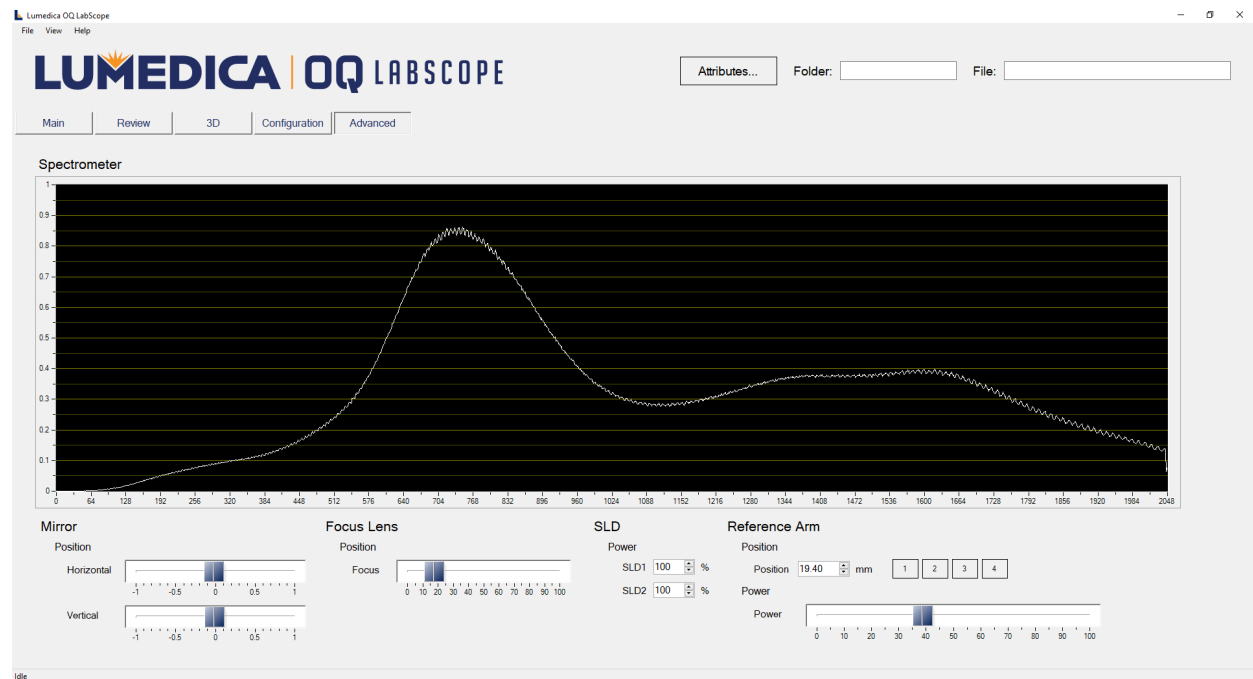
Lumedica OQ LabScope

File View Help

LUMEDICA | OQ LABSCOPE

Attributes... Folder: File:

Main Review 3D Configuration Advanced

Spectrometer

1
0.9
0.8
0.7
0.6
0.5
0.4
0.3
0.2
0.1
0

0 64 128 192 256 320 384 448 512 576 640 704 768 832 896 960 1024 1088 1152 1216 1280 1344 1408 1472 1536 1600 1664 1728 1792 1856 1920 1984 2048

Mirror
Position
Horizontal
-1 -0.5 0 0.5 1
Vertical
-1 -0.5 0 0.5 1

Focus Lens
Position
Focus
0 10 20 30 40 50 60 70 80 90 100

SLD
Power
SLD1 100 %
SLD2 100 %

Reference Arm
Position
Position 19.40 mm 1 2 3 4
Power
Power
0 10 20 30 40 50 60 70 80 90 100

Idle